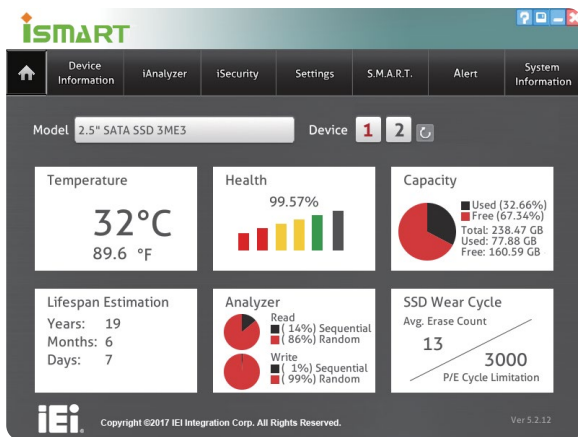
iSMART

?

Device Information
iAnalyzer
iSecurity
Settings
S.M.A.R.T.
Alert
System Information

Model 2.5" SATA SSD 3ME3
Device 1 2

Temperature
32°C
89.6 °F

Health
99.57%

Capacity
Used (32.66%)
Free (67.34%)
Total: 238.47 GB
Used: 77.88 GB
Free: 160.59 GB

Lifespan Estimation
Years: 19
Months: 6
Days: 7

Analyzer
Read
( 14%) Sequential
( 86%) Random
Write
( 1%) Sequential
( 99%) Random

SSD Wear Cycle
Avg. Erase Count
13
3000
P/E Cycle Limitation

iEi
Copyright ©2017 IEI Integration Corp. All Rights Reserved.
Ver 5.2.12